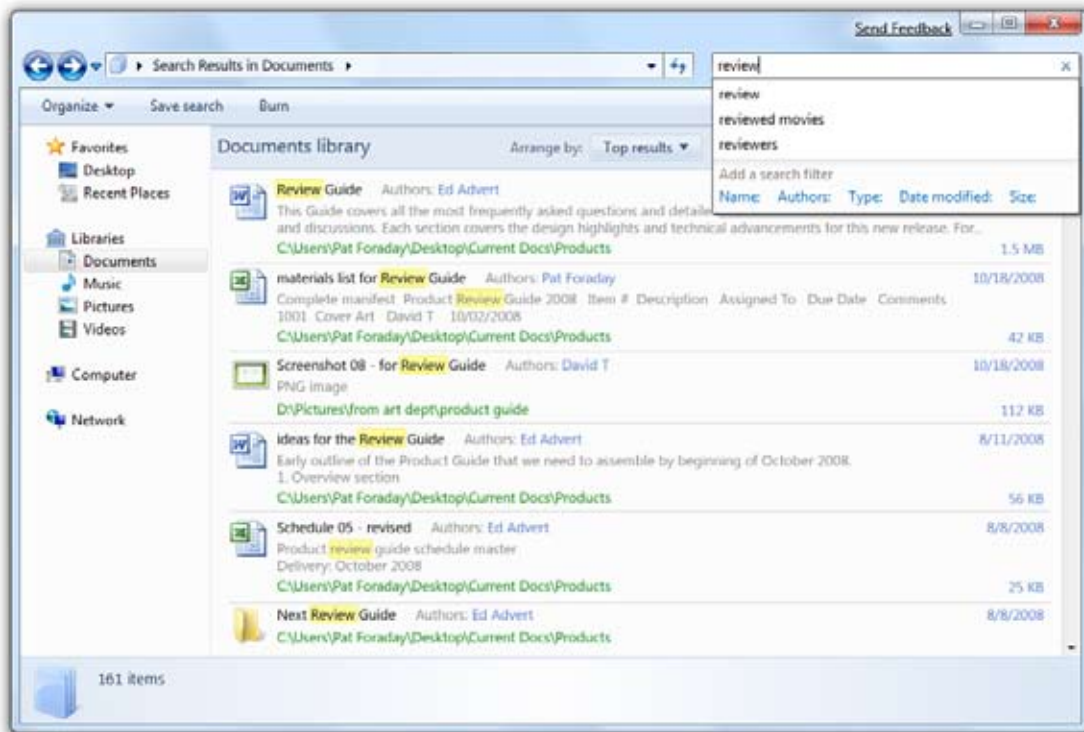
Send Feedback

Search Results in Documents

review

review
reviewed movies
reviewers

Add a search filter
Name: Authors: Type: Date modified: Size:

Organize Save search Burn

Favorites
Desktop
Recent Places

Libraries
Documents
Music
Pictures
Videos

Computer

Network

Documents library

Arrange by: Top results

Review Guide Authors: Ed Advert
This Guide covers all the most frequently asked questions and detaile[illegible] and discussions. Each section covers the design highlights and technical advancements for this new release. For...
C:\Users\Pat Foraday\Desktop\Current Docs\Products
1.5 MB

materials list for Review Guide Authors: Pat Foraday
10/18/2008
Complete manifest Product Review Guide 2008 Item # Description Assigned To Due Date Comments 1001 Cover Art David T 10/02/2008
C:\Users\Pat Foraday\Desktop\Current Docs\Products
42 KB

Screenshot 08 - for Review Guide Authors: David T
10/18/2008
PNG image
D:\Pictures\from art dept\product guide
112 KB

ideas for the Review Guide Authors: Ed Advert
8/11/2008
Early outline of the Product Guide that we need to assemble by beginning of October 2008.
1. Overview section
C:\Users\Pat Foraday\Desktop\Current Docs\Products
56 KB

Schedule 05 - revised Authors: Ed Advert
8/8/2008
Product review guide schedule master
Delivery: October 2008
C:\Users\Pat Foraday\Desktop\Current Docs\Products
25 KB

Next Review Guide Authors: Ed Advert
8/8/2008
C:\Users\Pat Foraday\Desktop\Current Docs\Products

161 items